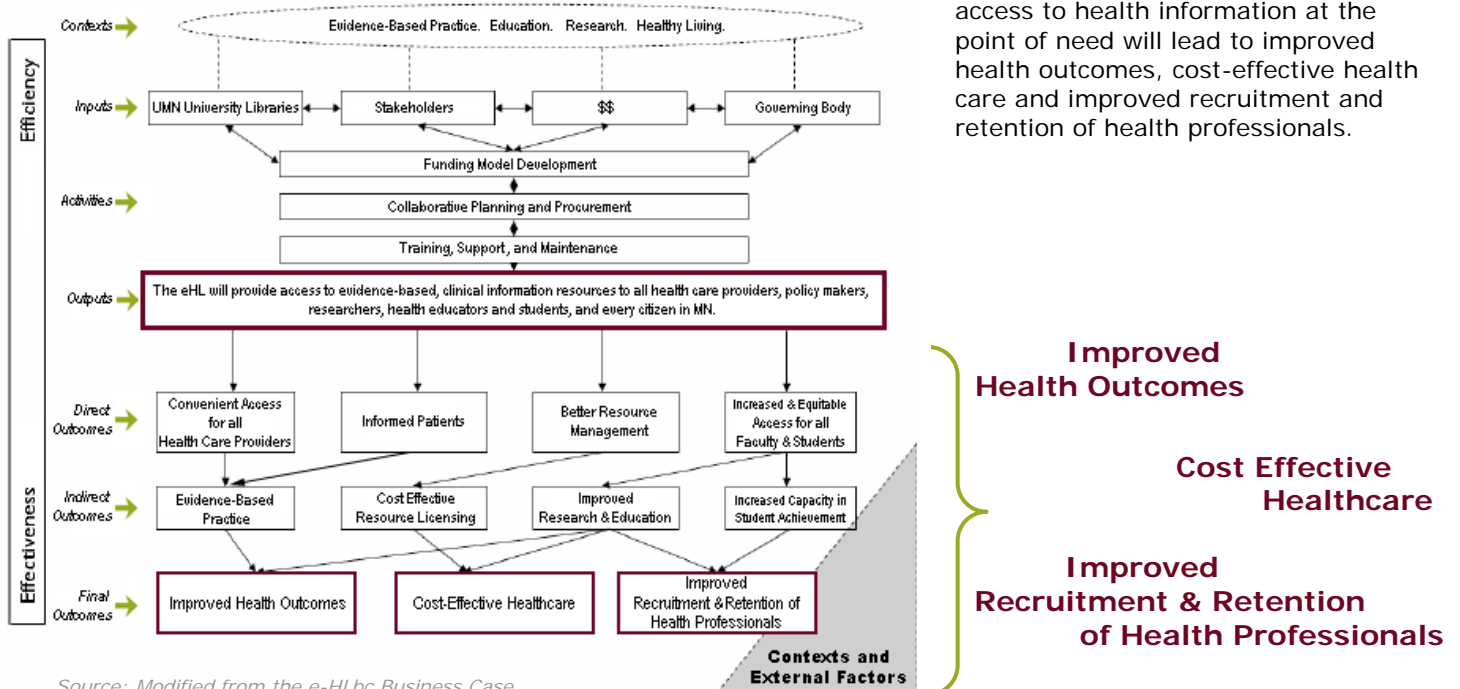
Efficiency

Contexts

Evidence-Based Practice. Education. Research. Healthy Living.

Inputs

UMN University Libraries

Stakeholders

$$

Governing Body

Funding Model Development

Activities

Collaborative Planning and Procurement

Training, Support, and Maintenance

Outputs

The eHL will provide access to evidence-based, clinical information resources to all health care providers, policy makers, researchers, health educators and students, and every citizen in MN.

Effectiveness

Direct Outcomes

Convenient Access for all Health Care Providers

Informed Patients

Better Resource Management

Increased & Equitable Access for all Faculty & Students

Indirect Outcomes

Evidence-Based Practice

Cost Effective Resource Licensing

Improved Research & Education

Increased Capacity in Student Achievement

Final Outcomes

Improved Health Outcomes

Cost-Effective Healthcare

Improved Recruitment & Retention of Health Professionals

Contexts and External Factors

Source: Modified from the e-HLbc Business Case

access to health information at the point of need will lead to improved health outcomes, cost-effective health care and improved recruitment and retention of health professionals.

Improved Health Outcomes

Cost Effective Healthcare

Improved Recruitment & Retention of Health Professionals